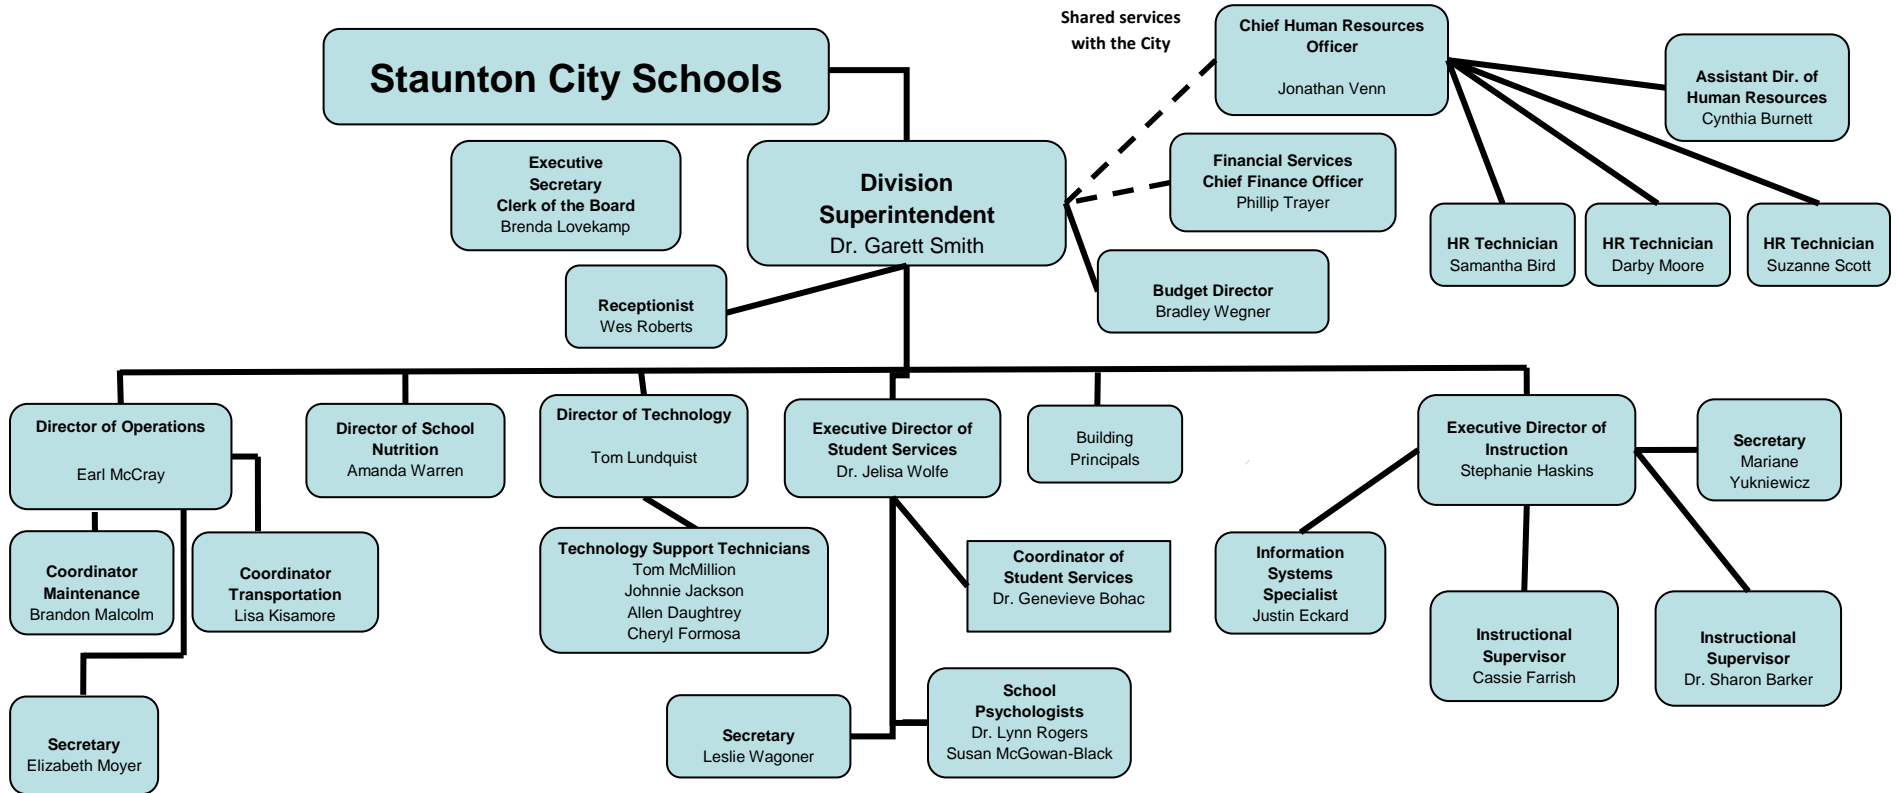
Staunton City Schools

Executive Secretary Clerk of the Board
Brenda Lovekamp

Division Superintendent
Dr. Garett Smith

Receptionist
Wes Roberts

Shared services with the City

Chief Human Resources Officer
Jonathan Venn

Financial Services Chief Finance Officer
Phillip Trayer

Budget Director
Bradley Wegner

Assistant Dir. of Human Resources
Cynthia Burnett

HR Technician
Samantha Bird

HR Technician
Darby Moore

HR Technician
Suzanne Scott

Director of Operations
Earl McCray

Coordinator Maintenance
Brandon Malcolm

Coordinator Transportation
Lisa Kisamore

Secretary
Elizabeth Moyer

Director of School Nutrition
Amanda Warren

Director of Technology
Tom Lundquist

Technology Support Technicians
Tom McMillion
Johnnie Jackson
Allen Daughtrey
Cheryl Formosa

Executive Director of Student Services
Dr. Jelisa Wolfe

Coordinator of Student Services
Dr. Genevieve Bohac

Secretary
Leslie Wagoner

School Psychologists
Dr. Lynn Rogers
Susan McGowan-Black

Building Principals

Executive Director of Instruction
Stephanie Haskins

Secretary
Mariane Yukniewicz

Information Systems Specialist
Justin Eckard

Instructional Supervisor
Cassie Farrish

Instructional Supervisor
Dr. Sharon Barker